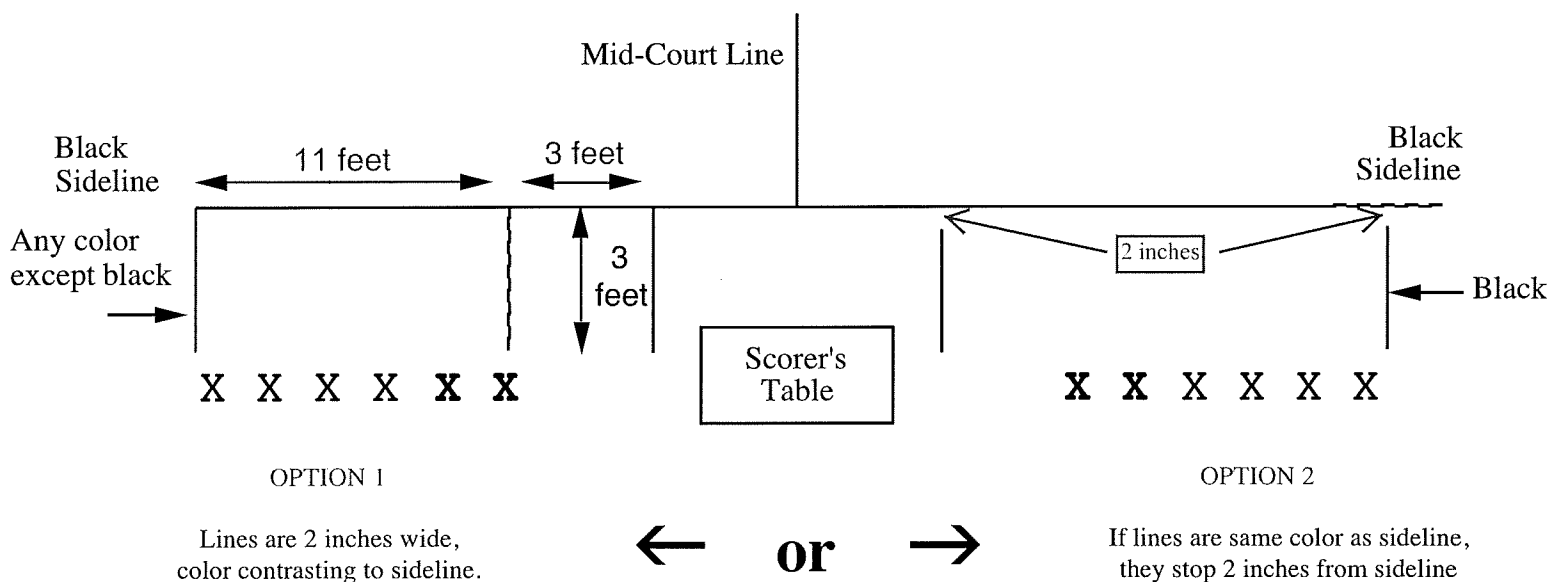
Mid-Court Line

Black Sideline

11 feet

3 feet

Black Sideline

Any color except black

3 feet

2 inches

Black

Scorer's Table

X X X X X X

X X X X X X

OPTION 1

OPTION 2

Lines are 2 inches wide, color contrasting to sideline.

← or →

If lines are same color as sideline, they stop 2 inches from sideline